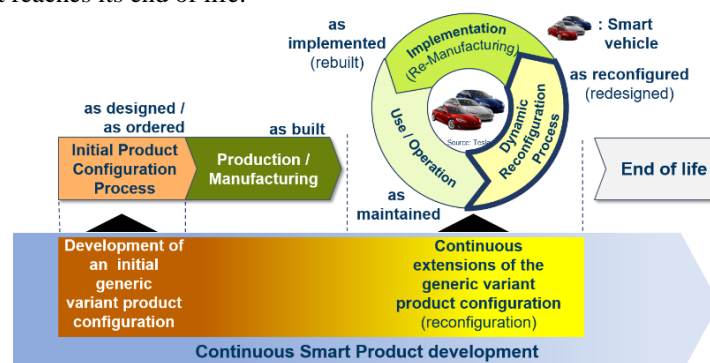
e reaches its end of life.

as implemented (rebuilt)

Implementation (Re-Manufacturing)

: Smart vehicle

as reconfigured (redesigned)

as designed / as ordered

as built

Initial Product Configuration Process

Production / Manufacturing

Use / Operation

Source: Tesla

Dynamic Reconfiguration Process

End of life

as maintained

Development of an initial generic variant product configuration

Continuous extensions of the generic variant product configuration (reconfiguration)

Continuous Smart Product development